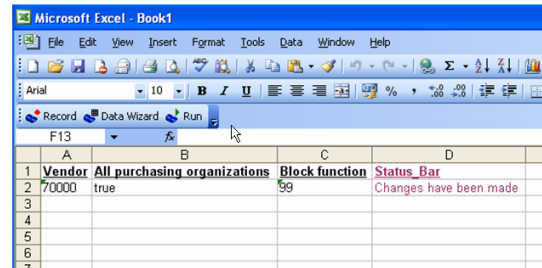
Microsoft Excel - Book1

File Edit View Insert Format Tools Data Window Help

Arial 10 B I U % , .00 .0

Record Data Wizard Run

F13 fx

|   | A | B | C | D |
|---|---|---|---|---|
| 1 | Vendor | All purchasing organizations | Block function | Status_Bar |
| 2 | 70000 | true | 99 | Changes have been made |
| 3 | | | | |
| 4 | | | | |
| 5 | | | | |
| 6 | | | | |
| 7 | | | | |